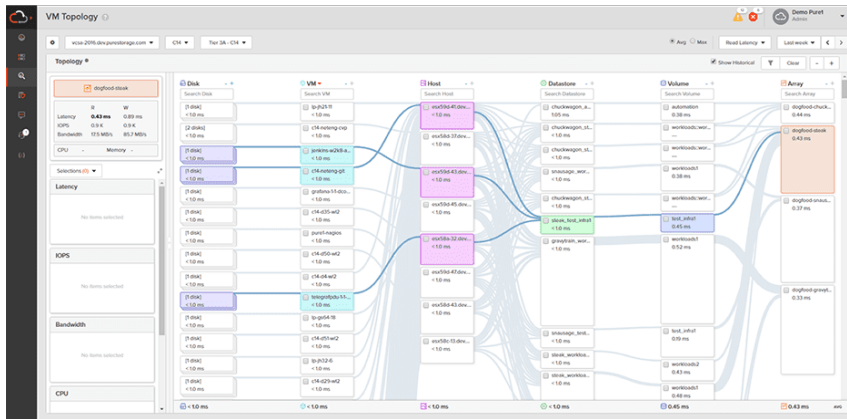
VM Topology

Demo Pure1
Admin

vcsa-2016.dev.purestorage.com
C14
Tier 3A - C14
Avg Max
Read Latency
Last week

Topology
Show Historical
Clear

dogfood-dssk

R W
Latency 0.43 ms 0.89 ms
IOPS 0.9 K 0.9 K
Bandwidth 17.5 MB/s 81.7 MB/s

CPU — Memory —

Selections (1)

Latency
No items selected

IOPS
No items selected

Bandwidth
No items selected

CPU

Disk
Search Disk
[1 disk] < 1.0 ms
[2 disks] < 1.0 ms
[1 disk] < 1.0 ms
[1 disk] < 1.0 ms
[1 disk] < 1.0 ms
[1 disk] < 1.0 ms
[1 disk] < 1.0 ms
[1 disk] < 1.0 ms
[1 disk] < 1.0 ms
[1 disk] < 1.0 ms
[1 disk] < 1.0 ms
[1 disk] < 1.0 ms
[1 disk] < 1.0 ms
[1 disk] < 1.0 ms
[1 disk] < 1.0 ms
< 1.0 ms

VM
Search VM
lp-jh25-11 < 1.0 ms
c14-neteng-cvp < 1.0 ms
jenkins-w2k8-a... < 1.0 ms
c14-neteng-pit < 1.0 ms
grafana-11-dco... < 1.0 ms
c14-d35-wl2 < 1.0 ms
pure1-nagios < 1.0 ms
c14-d50-wl2 < 1.0 ms
c14-d4-wl2 < 1.0 ms
telegrafpdu-1-1... < 1.0 ms
lp-gw54-18 < 1.0 ms
c14-d51-wl2 < 1.0 ms
lp-jh32-6 < 1.0 ms
c14-d29-wl2 < 1.0 ms
< 1.0 ms

Host
Search Host
esx59d-41.dev... < 1.0 ms
esx59d-33.dev... < 1.0 ms
esx59d-43.dev... < 1.0 ms
esx59d-45.dev... < 1.0 ms
esx59s-32.dev... < 1.0 ms
esx59d-47.dev... < 1.0 ms
esx59d-43.dev... < 1.0 ms
esx59c-13.dev... < 1.0 ms
< 1.0 ms

Datastore
Search Datastore
chuckwagon_a... 1.05 ms
chuckwagon_st... < 1.0 ms
chuckwagon_st... < 1.0 ms
snausage_wor... < 1.0 ms
chuckwagon_st... < 1.0 ms
steak_test_infra1 < 1.0 ms
gravytrain_wor... < 1.0 ms
snausage_test... < 1.0 ms
steak_workloa... < 1.0 ms
steak_workloa... < 1.0 ms
< 1.0 ms

Volume
Search Volume
automation 0.38 ms
workloads::wor... —
workloads::wor... 0.38 ms
workloads1 0.38 ms
workloads::wor... —
test_infra1 0.45 ms
workloads1 0.52 ms
test_infra1 0.19 ms
workloads2 0.47 ms
workloads1 < 1.0 ms
0.45 ms

Array
Search Array
dogfood-chuck... 0.44 ms
dogfood-dssk 0.43 ms
dogfood-snaus... 0.37 ms
dogfood-gravyt... 0.33 ms
0.43 ms